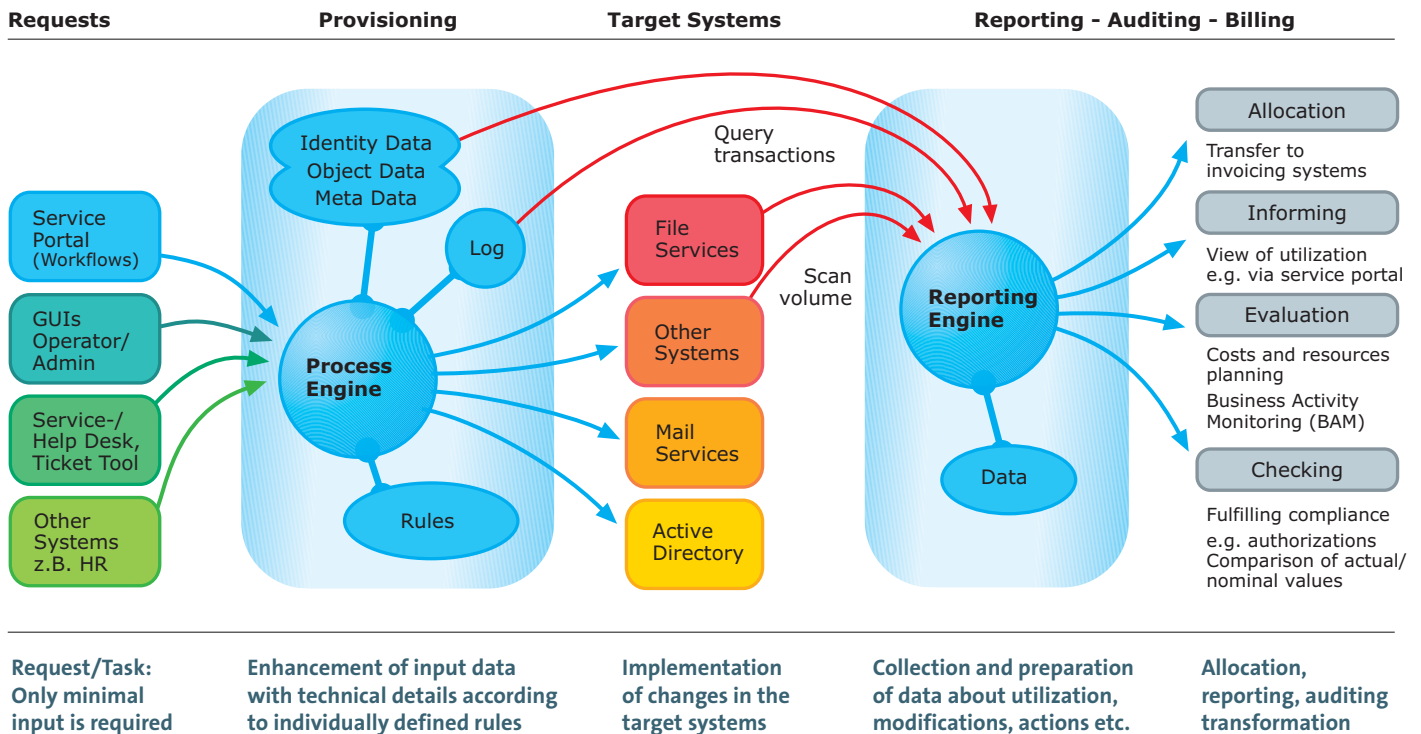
Requests

Provisioning

Target Systems

Reporting - Auditing - Billing

Service Portal (Workflows)

GUIs Operator/ Admin

Service-/ Help Desk, Ticket Tool

Other Systems z.B. HR

Identity Data
Object Data
Meta Data

Log

Process Engine

Rules

Query transactions

File Services

Other Systems

Mail Services

Active Directory

Scan volume

Reporting Engine

Data

Allocation

Transfer to invoicing systems

Informing

View of utilization e.g. via service portal

Evaluation

Costs and resources planning
Business Activity Monitoring (BAM)

Checking

Fulfilling compliance
e.g. authorizations
Comparison of actual/ nominal values

Request/Task: Only minimal input is required

Enhancement of input data with technical details according to individually defined rules

Implementation of changes in the target systems

Collection and preparation of data about utilization, modifications, actions etc.

Allocation, reporting, auditing transformation